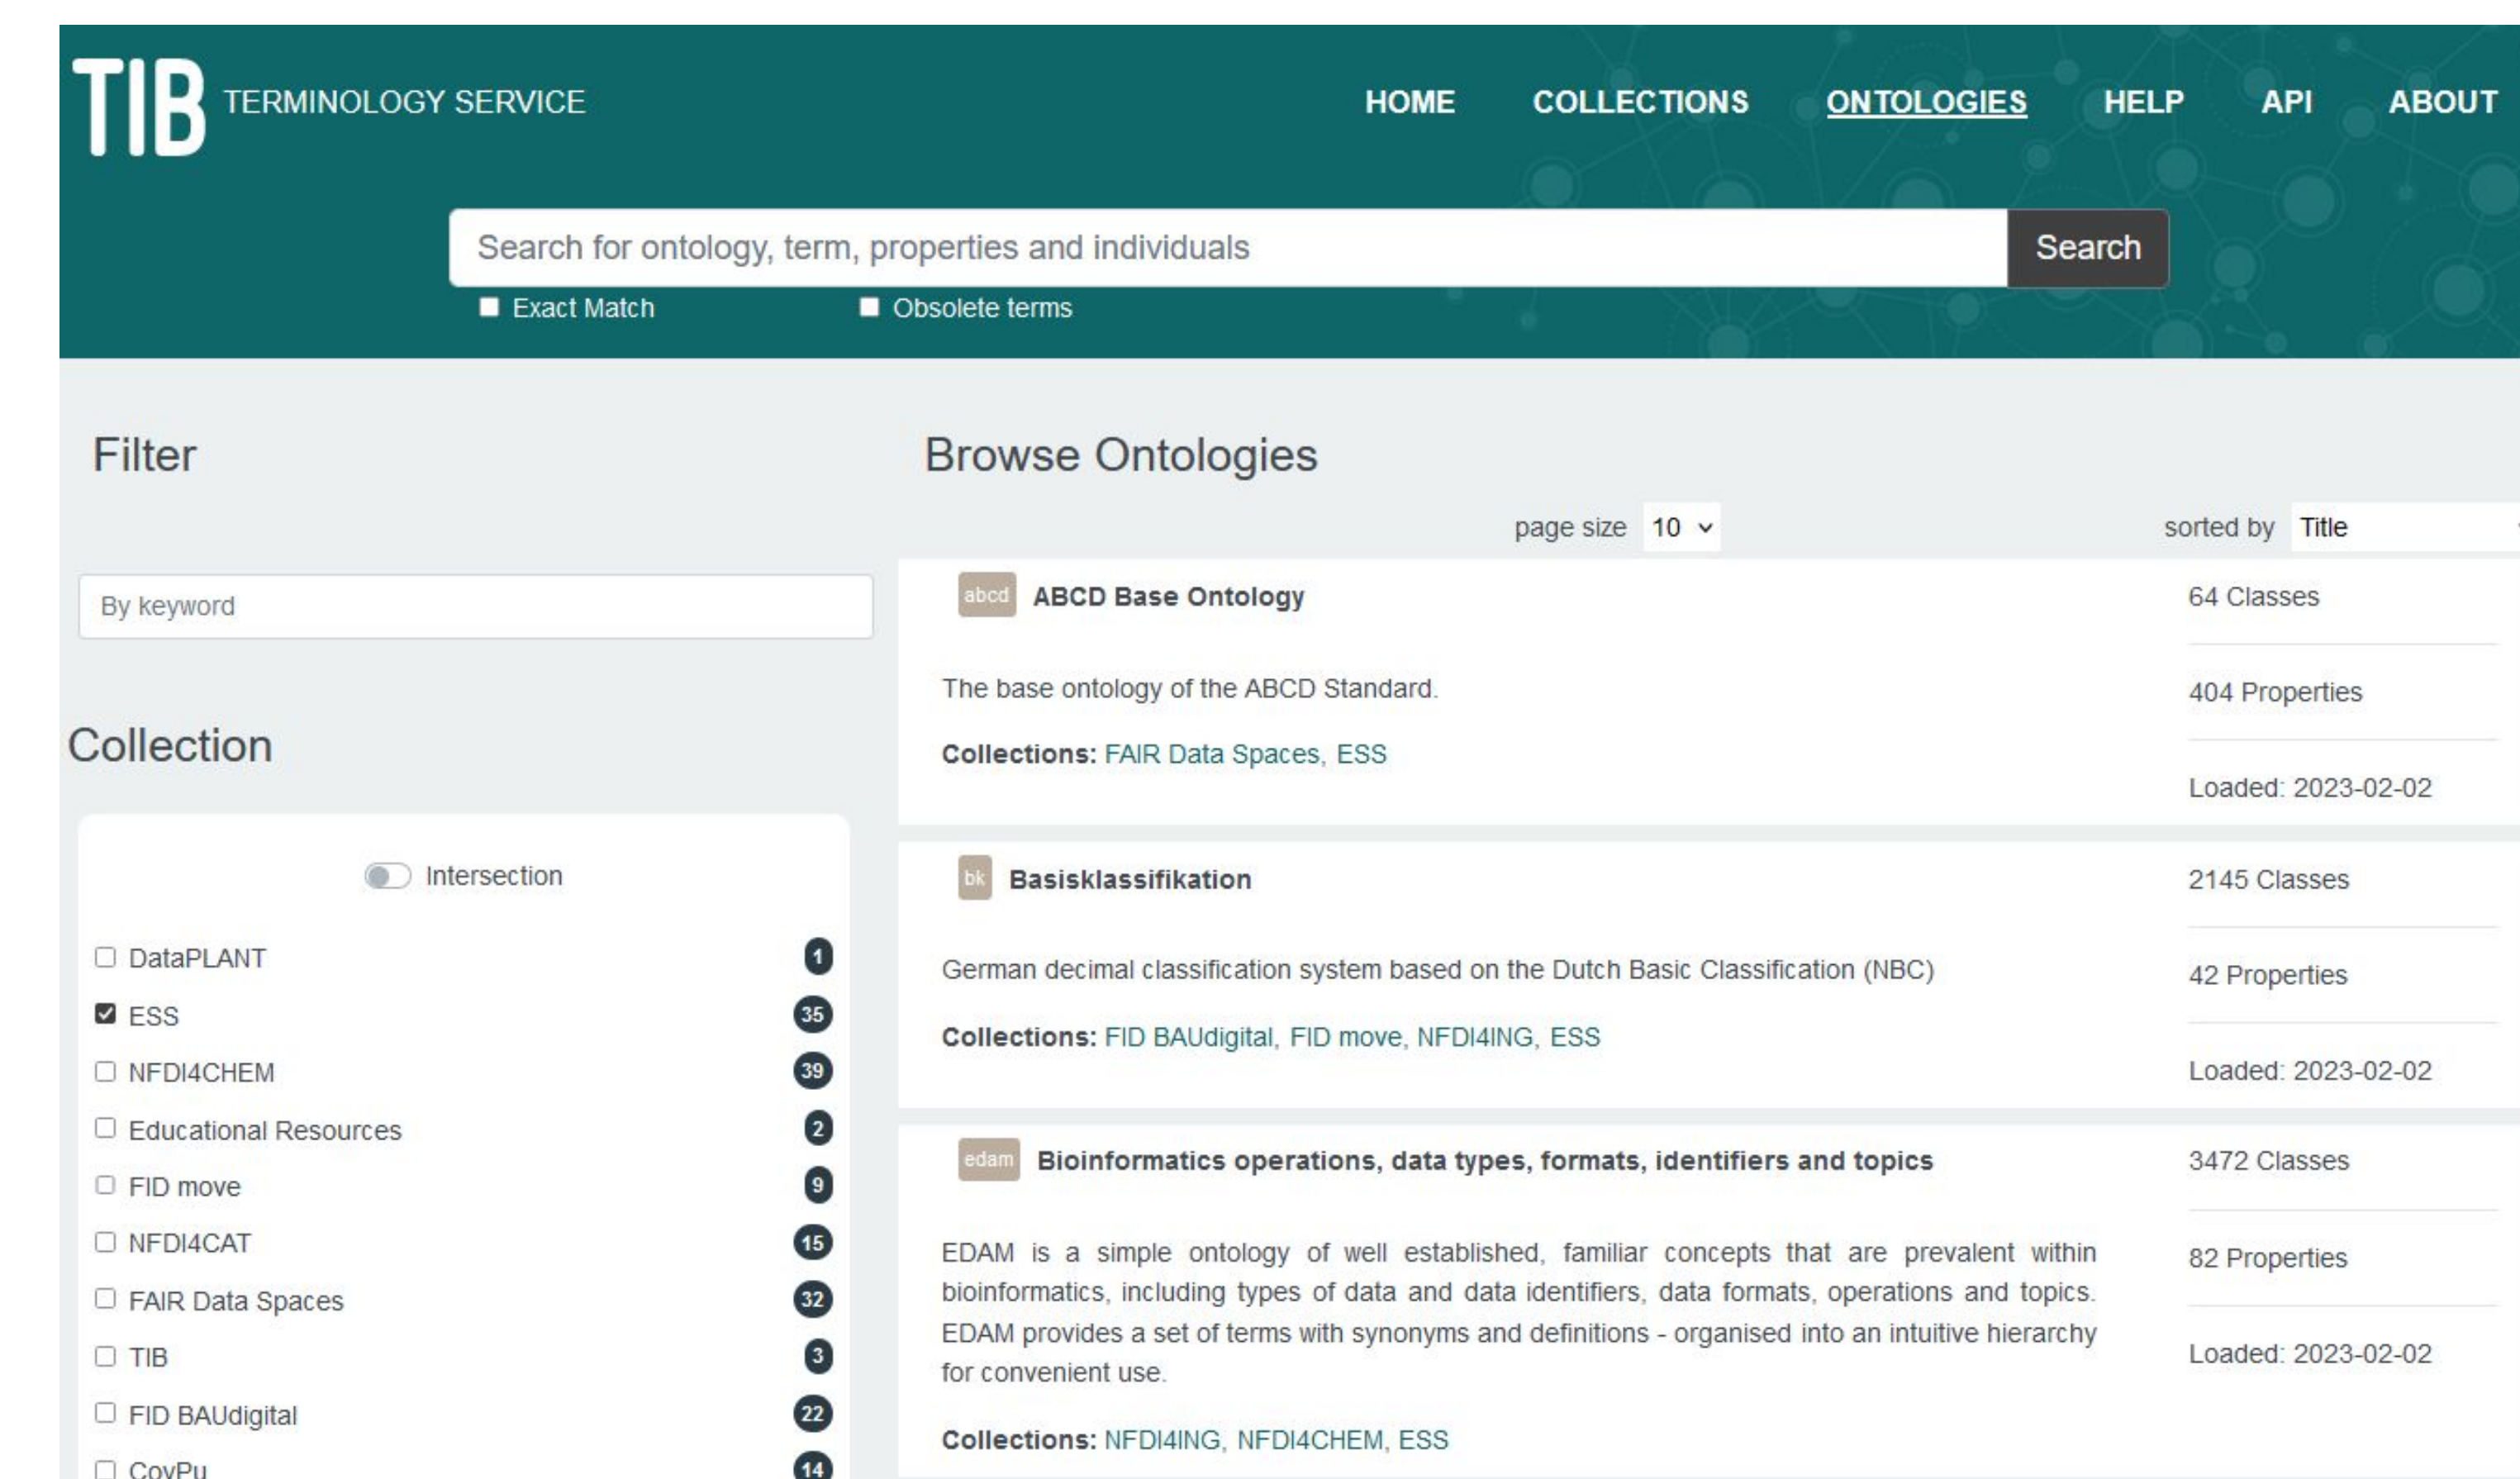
TIB TERMINOLOGY SERVICE

HOME COLLECTIONS ONTOLOGIES HELP API ABOUT

Search for ontology, term, properties and individuals

Search

Exact Match Obsolete terms

Filter

By keyword

Collection

Intersection

DataPLANT 1
ESS 35
NFDI4CHEM 39
Educational Resources 2
FID move 9
NFDI4CAT 15
FAIR Data Spaces 32
TIB 3
FID BAUdigital 22
CovPu 14

Browse Ontologies

page size 10

sorted by Title

abcd ABCD Base Ontology

The base ontology of the ABCD Standard.

Collections: FAIR Data Spaces, ESS

64 Classes

404 Properties

Loaded: 2023-02-02

bk Basisklassifikation

German decimal classification system based on the Dutch Basic Classification (NBC)

Collections: FID BAUdigital, FID move, NFDI4ING, ESS

2145 Classes

42 Properties

Loaded: 2023-02-02

edam Bioinformatics operations, data types, formats, identifiers and topics

EDAM is a simple ontology of well established, familiar concepts that are prevalent within bioinformatics, including types of data and data identifiers, data formats, operations and topics. EDAM provides a set of terms with synonyms and definitions - organised into an intuitive hierarchy for convenient use.

Collections: NFDI4ING, NFDI4CHEM, ESS

3472 Classes

82 Properties

Loaded: 2023-02-02